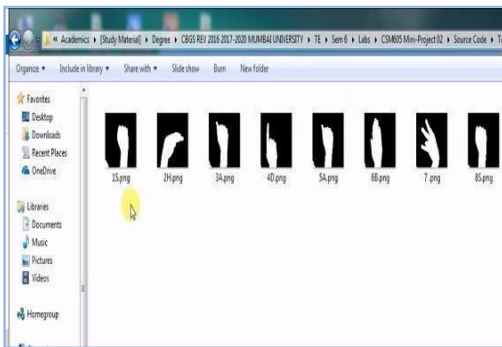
« Academics ▸ [Study Material] ▸ Degree ▸ CBGS REV 2016 2017-2020 MUMBAI UNIVERSITY ▸ TE ▸ Sem 6 ▸ Labs ▸ CSM605 Mini-Project 02 ▸ Source Code ▸ T

Organize ▾ Include in library ▾ Share with ▾ Slide show Burn New folder

Favorites
Desktop
Downloads
Recent Places
OneDrive

Libraries
Documents
Music
Pictures
Videos

Homegroup

1S.png 2H.png 3A.png 4D.png 5A.png 6B.png 7.png 8S.png